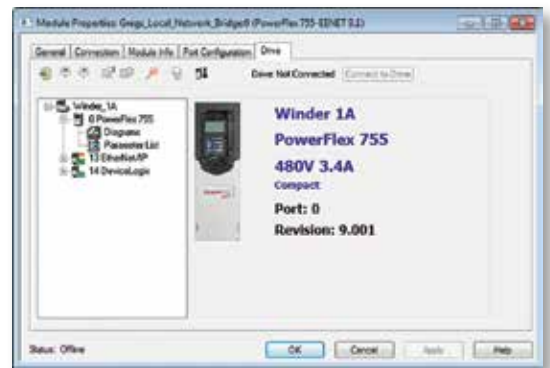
Module Properties: Gregs_Local_Network_Bridge:0 (PowerFlex 755-EENET 0.1)

General | Connection | Module Info | Port Configuration | Drive

Drive Not Connected | Connect to Drive

Winder_1A
0 PowerFlex 755
Diagnostic
Parameter List
13 EtherNet/IP
14 DeviceLogix

Winder 1A
PowerFlex 755
480V 3.4A
Compact
Port: 0
Revision: 9.001

Status: Offline

OK | Cancel | Apply | Help